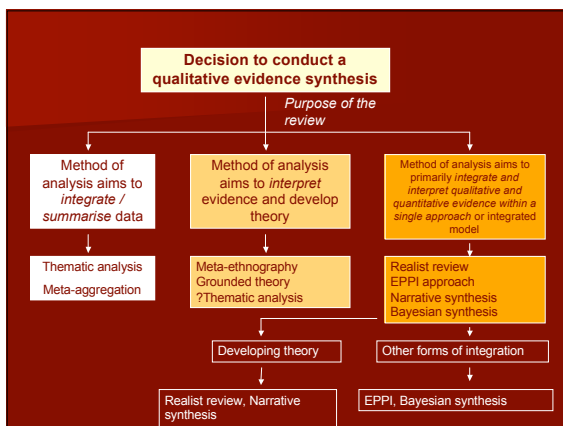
Decision to conduct a qualitative evidence synthesis

Purpose of the review

Method of analysis aims to *integrate / summarise* data

Method of analysis aims to *interpret* evidence and develop theory

Method of analysis aims to primarily *integrate and interpret qualitative and quantitative evidence within a single approach* or integrated model

Thematic analysis
Meta-aggregation

Meta-ethnography
Grounded theory
?Thematic analysis

Realist review
EPPI approach
Narrative synthesis
Bayesian synthesis

Developing theory

Other forms of integration

Realist review, Narrative synthesis

EPPI, Bayesian synthesis